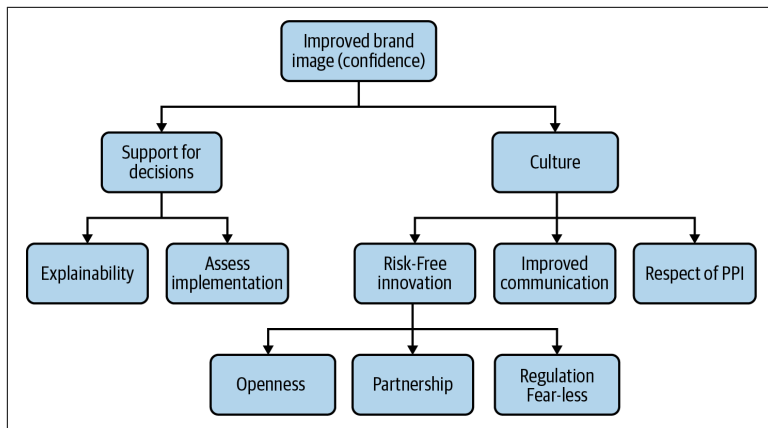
Improved brand image (confidence)

Support for decisions

Culture

Explainability

Assess implementation

Risk-Free innovation

Improved communication

Respect of PPI

Openness

Partnership

Regulation Fear-less